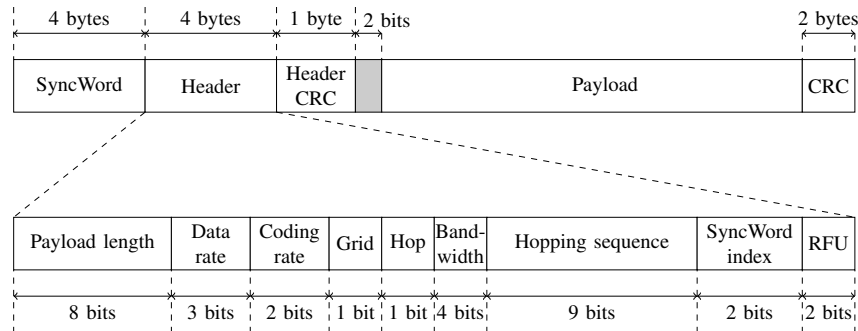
4 bytes 4 bytes 1 byte 2 bits 2 bytes

| SyncWord | Header | Header CRC | | Payload | CRC |
|---|---|---|---|---|---|

| Payload length | Data rate | Coding rate | Grid | Hop | Bandwidth | Hopping sequence | SyncWord index | RFU |
|---|---|---|---|---|---|---|---|---|
| 8 bits | 3 bits | 2 bits | 1 bit | 1 bit | 4 bits | 9 bits | 2 bits | 2 bits |